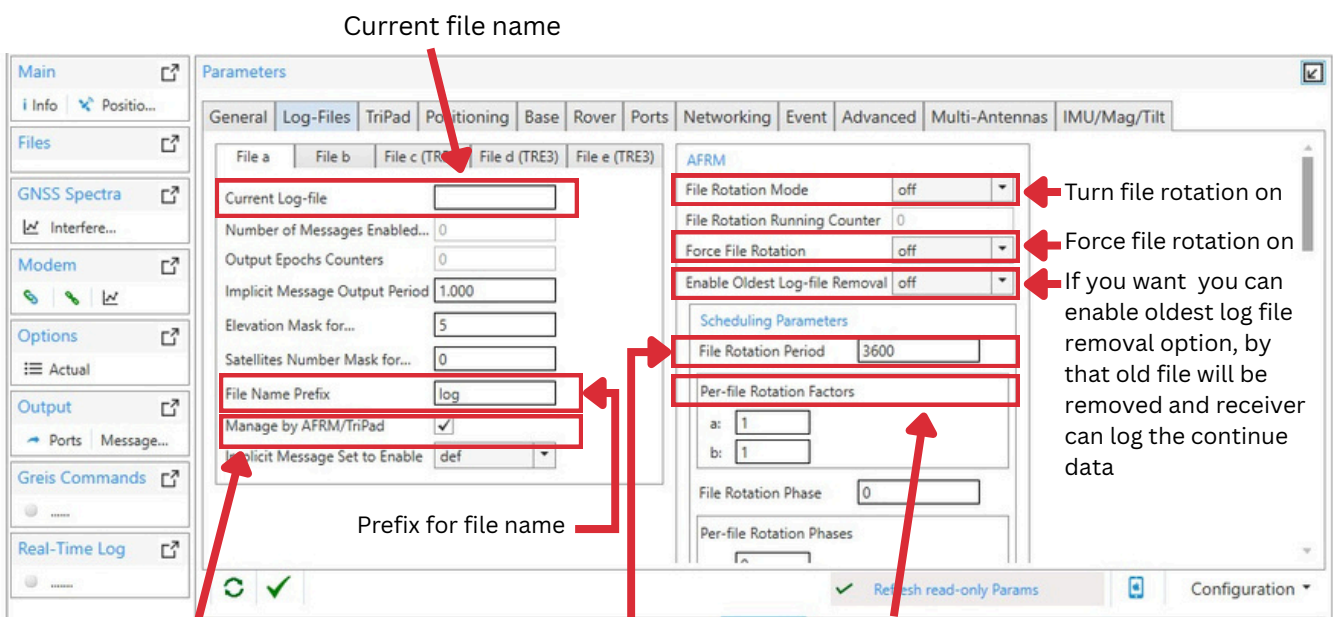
Current file name

Main
i Info | Positio...
Files
GNSS Spectra
Interfere...
Modem
Options
Actual
Output
Ports | Message...
Greis Commands
......
Real-Time Log
......

Parameters

General | Log-Files | TriPad | Positioning | Base | Rover | Ports | Networking | Event | Advanced | Multi-Antennas | IMU/Mag/Tilt

File a | File b | File c (TRE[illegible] | File d (TRE3) | File e (TRE3)

Current Log-file
Number of Messages Enabled... 0
Output Epochs Counters 0
Implicit Message Output Period 1.000
Elevation Mask for... 5
Satellites Number Mask for... 0
File Name Prefix log
Manage by AFRM/TriPad ✓
Implicit Message Set to Enable def

AFRM
File Rotation Mode off
File Rotation Running Counter 0
Force File Rotation off
Enable Oldest Log-file Removal off
Scheduling Parameters
File Rotation Period 3600
Per-file Rotation Factors
a: 1
b: 1
File Rotation Phase 0
Per-file Rotation Phases

Turn file rotation on
Force file rotation on
If you want you can enable oldest log file removal option, by that old file will be removed and receiver can log the continue data

Prefix for file name

Refresh read-only Params
Configuration